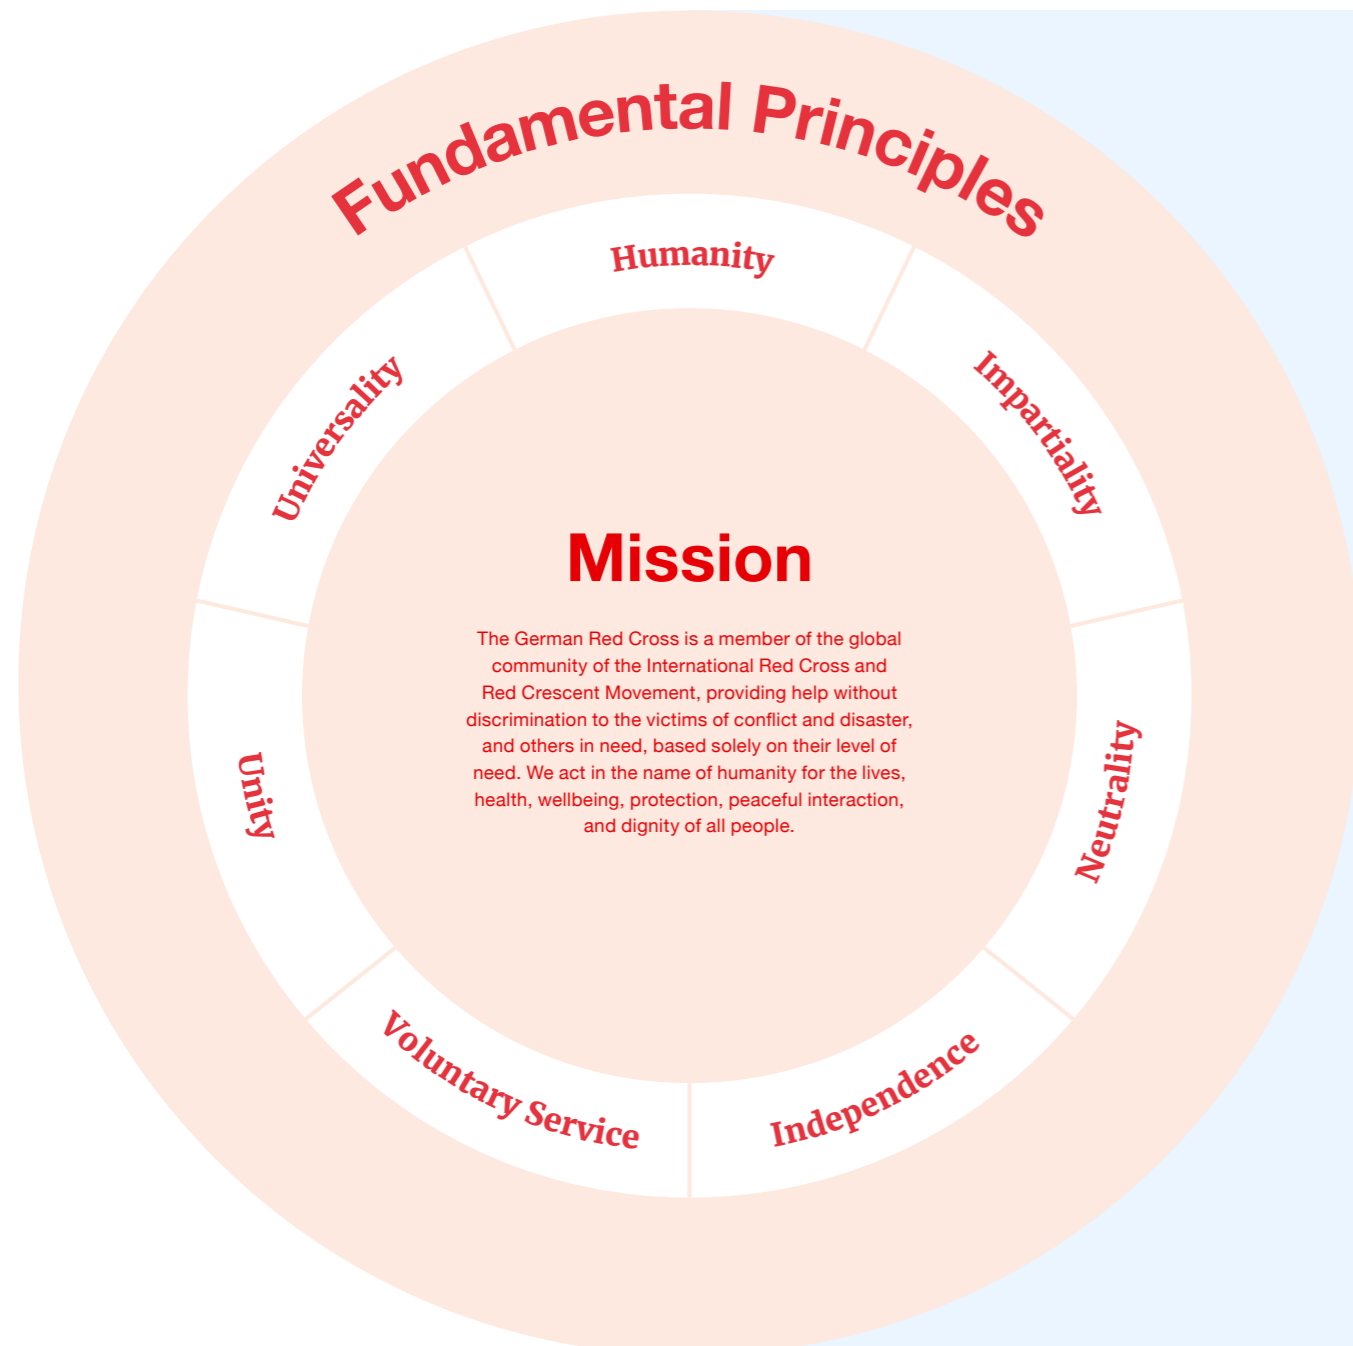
Fundamental Principles

Humanity

Impartiality

Neutrality

Independence

Voluntary Service

Unity

Universality

Mission

The German Red Cross is a member of the global community of the International Red Cross and Red Crescent Movement, providing help without discrimination to the victims of conflict and disaster, and others in need, based solely on their level of need. We act in the name of humanity for the lives, health, wellbeing, protection, peaceful interaction, and dignity of all people.